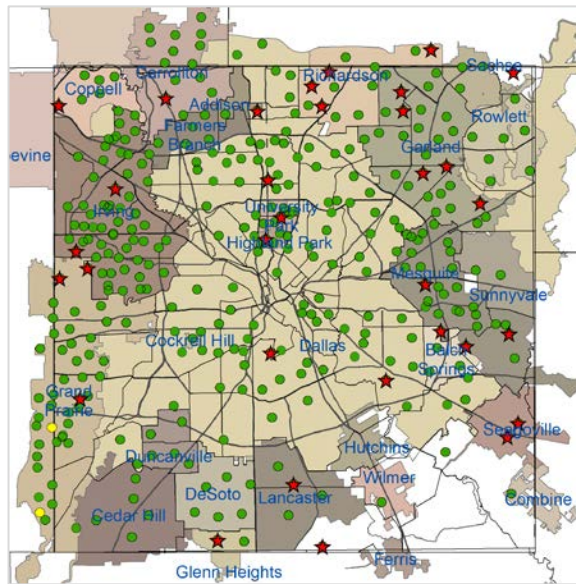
Carrollton
Richardson
Sachse
Coppell
Addison
Rowlett
Farmers Branch
evine
Garland
Irving
University Park
Highland Park
Mesquite
Sunnyvale
Cockrell Hill
Dallas
Balch Springs
Grand Prairie
Seagoville
Hutchins
Duncanville
Wilmer
DeSoto
Lancaster
Combine
Cedar Hill
Ferris
Glenn Heights